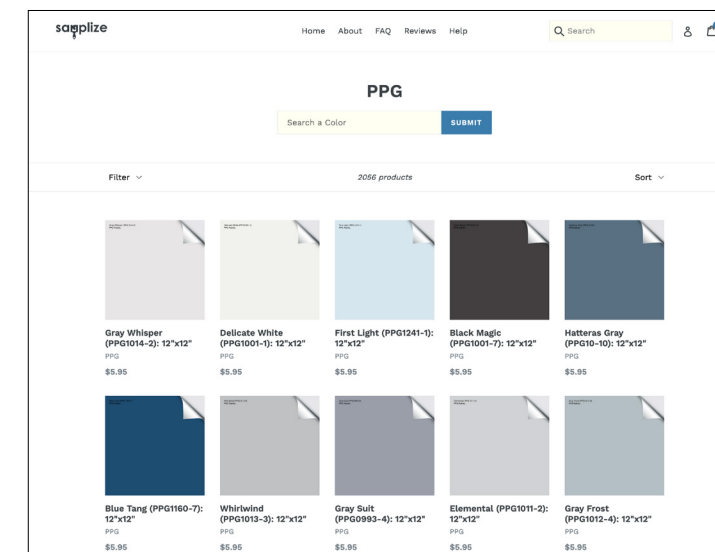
samplize

Home About FAQ Reviews Help

Search

PPG

Search a Color

SUBMIT

Filter

2056 products

Sort

Gray Whisper (PPG1014-2): 12"x12"
PPG
$5.95

Delicate White (PPG1001-1): 12"x12"
PPG
$5.95

First Light (PPG1241-1): 12"x12"
PPG
$5.95

Black Magic (PPG1001-7): 12"x12"
PPG
$5.95

Hatteras Gray (PPG10-10): 12"x12"
PPG
$5.95

Blue Tang (PPG1160-7): 12"x12"
PPG
$5.95

Whirlwind (PPG1013-3): 12"x12"
PPG
$5.95

Gray Suit (PPG0993-4): 12"x12"
PPG
$5.95

Elemental (PPG1011-2): 12"x12"
PPG
$5.95

Gray Frost (PPG1012-4): 12"x12"
PPG
$5.95